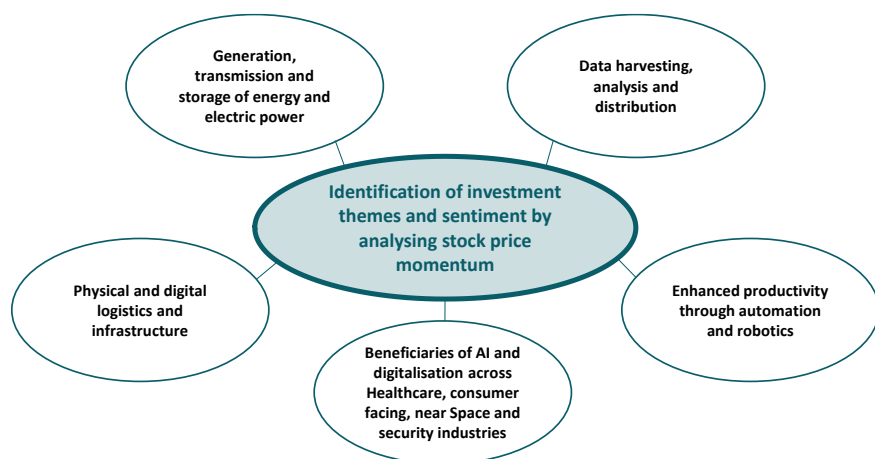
Generation, transmission and storage of energy and electric power

Data harvesting, analysis and distribution

Identification of investment themes and sentiment by analysing stock price momentum

Physical and digital logistics and infrastructure

Enhanced productivity through automation and robotics

Beneficiaries of AI and digitalisation across Healthcare, consumer facing, near Space and security industries